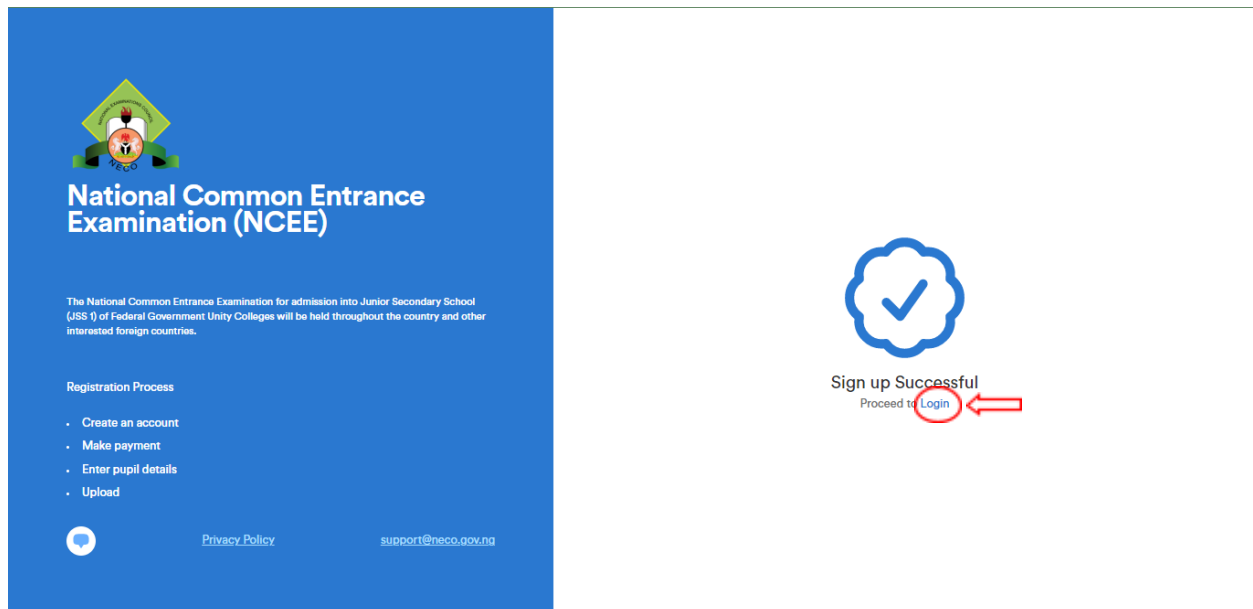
NATIONAL EXAMINATIONS COUNCIL
NECO

National Common Entrance Examination (NCEE)

The National Common Entrance Examination for admission into Junior Secondary School (JSS 1) of Federal Government Unity Colleges will be held throughout the country and other interested foreign countries.

Registration Process

- Create an account
- Make payment
- Enter pupil details
- Upload

Privacy Policy

support@neco.gov.ng

Sign up Successful

Proceed to Login